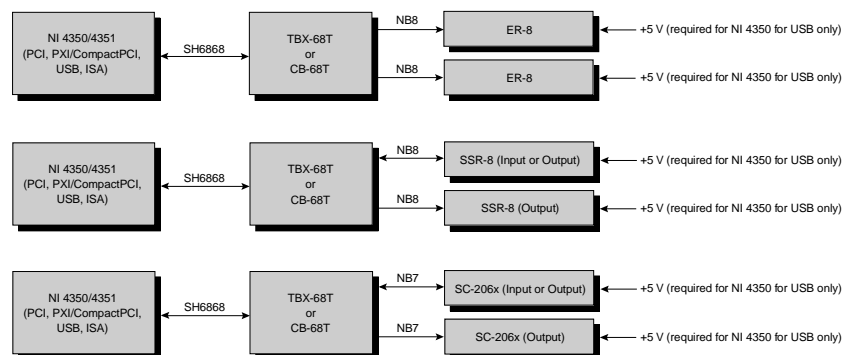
NI 4350/4351
(PCI, PXI/CompactPCI, USB, ISA)

SH6868

TBX-68T
or
CB-68T

NB8

ER-8

+5 V (required for NI 4350 for USB only)

NB8

ER-8

+5 V (required for NI 4350 for USB only)

NI 4350/4351
(PCI, PXI/CompactPCI, USB, ISA)

SH6868

TBX-68T
or
CB-68T

NB8

SSR-8 (Input or Output)

+5 V (required for NI 4350 for USB only)

NB8

SSR-8 (Output)

+5 V (required for NI 4350 for USB only)

NI 4350/4351
(PCI, PXI/CompactPCI, USB, ISA)

SH6868

TBX-68T
or
CB-68T

NB7

SC-206x (Input or Output)

+5 V (required for NI 4350 for USB only)

NB7

SC-206x (Output)

+5 V (required for NI 4350 for USB only)